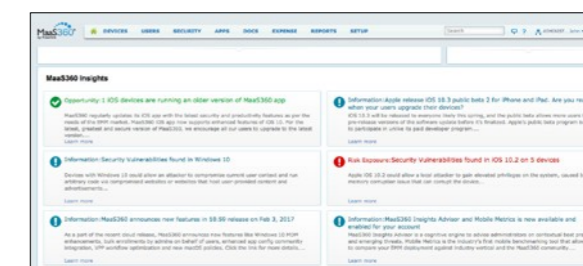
MaaS360

DEVICES USERS SECURITY APPS DOCS EXPENSE REPORTS SETUP

Search

MaaS360 Insights

Opportunity: 1 iOS devices are running an older version of MaaS360 app

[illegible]

Learn more

Information: Apple release iOS 10.3 public beta 2 for iPhone and iPad. Are you re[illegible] when your users upgrade their devices?

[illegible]

Learn more

Information: Security Vulnerabilities found in Windows 10

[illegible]

Learn more

Risk Exposure: Security Vulnerabilities found in iOS 10.2 on 5 devices

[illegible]

Learn more

Information: MaaS360 announces new features in 10.90 release on Feb 3, 2017

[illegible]

Learn more

Information: MaaS360 Insights Advisor and Mobile Metrics is now available and enabled for your account

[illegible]

Learn more